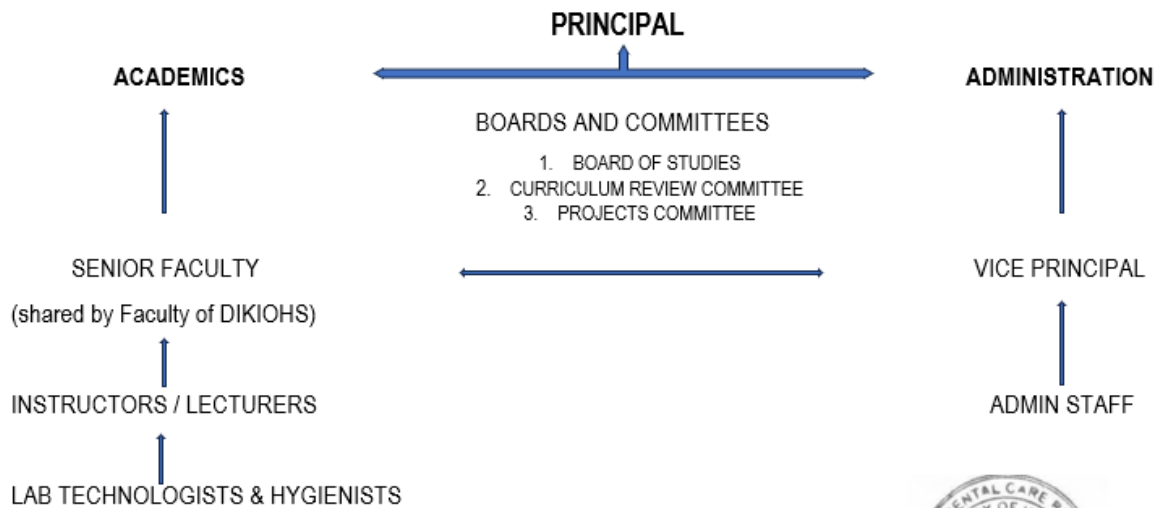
PRINCIPAL

ACADEMICS

ADMINISTRATION

BOARDS AND COMMITTEES

1. BOARD OF STUDIES
2. CURRICULUM REVIEW COMMITTEE
3. PROJECTS COMMITTEE

SENIOR FACULTY

(shared by Faculty of DIKIOHS)

VICE PRINCIPAL

INSTRUCTORS / LECTURERS

ADMIN STAFF

LAB TECHNOLOGISTS & HYGIENISTS

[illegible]NTAL CARE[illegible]